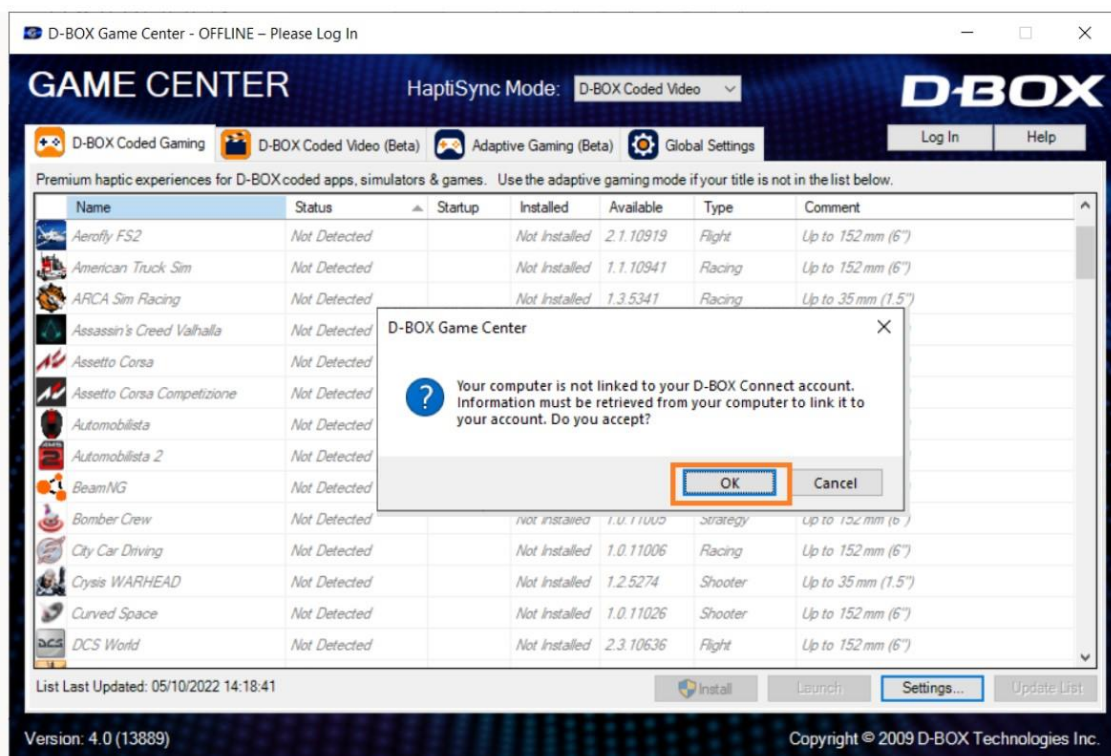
D-BOX Game Center - OFFLINE – Please Log In

GAME CENTER

HaptiSync Mode: D-BOX Coded Video

D-BOX

D-BOX Coded Gaming | D-BOX Coded Video (Beta) | Adaptive Gaming (Beta) | Global Settings

Log In | Help

Premium haptic experiences for D-BOX coded apps, simulators & games. Use the adaptive gaming mode if your title is not in the list below.

| Name | Status | Startup | Installed | Available | Type | Comment |
|---|---|---|---|---|---|---|
| Aerofly FS2 | Not Detected | | Not Installed | 2.1.10919 | Flight | Up to 152 mm (6") |
| American Truck Sim | Not Detected | | Not Installed | 1.1.10941 | Racing | Up to 152 mm (6") |
| ARCA Sim Racing | Not Detected | | Not Installed | 1.3.5341 | Racing | Up to 35 mm (1.5") |
| Assassin's Creed Valhalla | Not Detected | | | | | |
| Assetto Corsa | Not Detected | | | | | |
| Assetto Corsa Competizione | Not Detected | | | | | |
| Automobilista | Not Detected | | | | | |
| Automobilista 2 | Not Detected | | | | | |
| BeamNG | Not Detected | | | | | |
| Bomber Crew | Not Detected | | Not Installed | 1.0.11005 | Strategy | Up to 152 mm (6") |
| City Car Driving | Not Detected | | Not Installed | 1.0.11006 | Racing | Up to 152 mm (6") |
| Crysis WARHEAD | Not Detected | | Not Installed | 1.2.5274 | Shooter | Up to 35 mm (1.5") |
| Curved Space | Not Detected | | Not Installed | 1.0.11026 | Shooter | Up to 152 mm (6") |
| DCS World | Not Detected | | Not Installed | 2.3.10636 | Flight | Up to 152 mm (6") |

D-BOX Game Center

Your computer is not linked to your D-BOX Connect account. Information must be retrieved from your computer to link it to your account. Do you accept?

OK | Cancel

List Last Updated: 05/10/2022 14:18:41

Install | Launch | Settings... | Update List

Version: 4.0 (13889)

Copyright © 2009 D-BOX Technologies Inc.